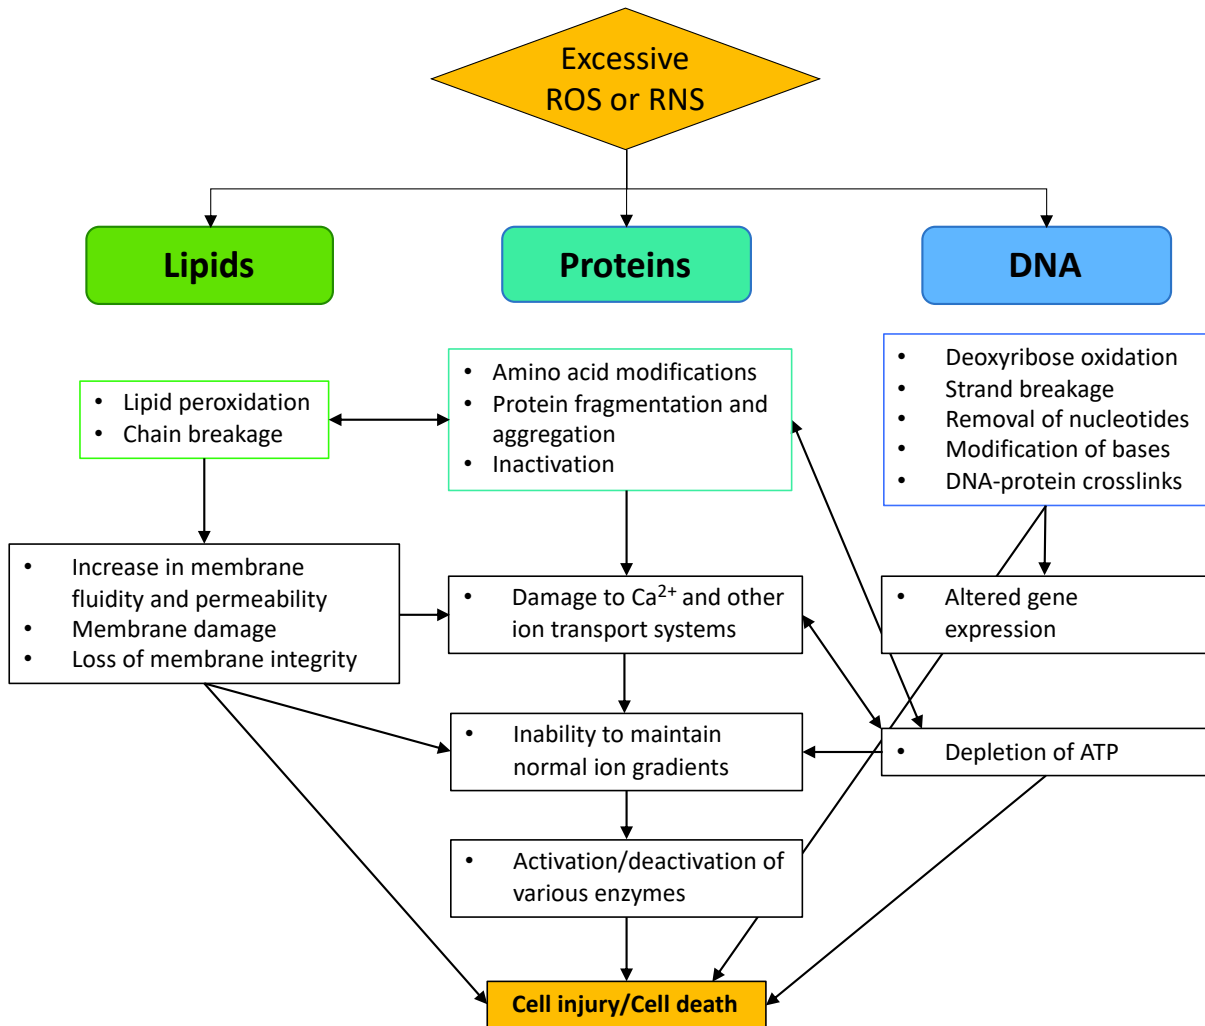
Excessive ROS or RNS

Lipids

Proteins

DNA

- Lipid peroxidation
- Chain breakage

- Amino acid modifications
- Protein fragmentation and aggregation
- Inactivation

- Deoxyribose oxidation
- Strand breakage
- Removal of nucleotides
- Modification of bases
- DNA-protein crosslinks

- Increase in membrane fluidity and permeability
- Membrane damage
- Loss of membrane integrity

- Damage to $Ca^{2+}$ and other ion transport systems

- Altered gene expression

- Inability to maintain normal ion gradients

- Depletion of ATP

- Activation/deactivation of various enzymes

Cell injury/Cell death